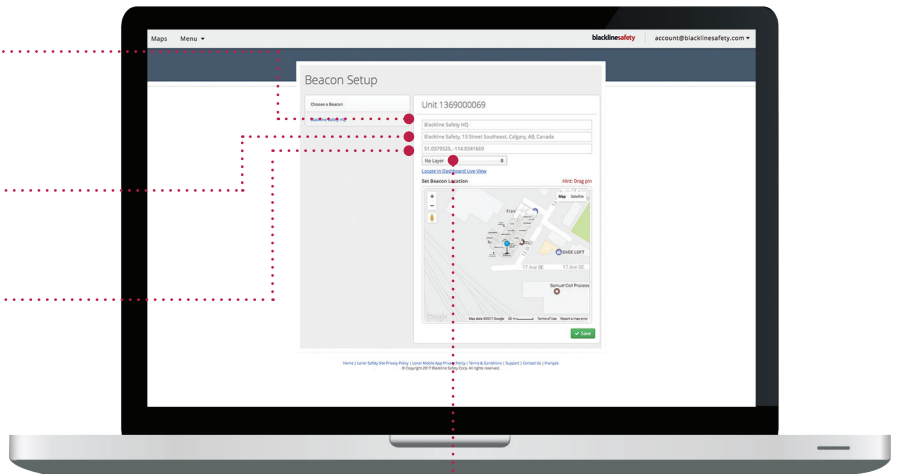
Maps Menu ▾

blacklinesafety account@blacklinesafety.com ▾

Beacon Setup

Choose a Beacon

Unit 1369000069

Blackline Safety HQ

Blackline Safety, 13 Street Southeast, Calgary, AB, Canada

51.0379525, -114.0341663

No Layer

Locate in Dashboard Live View

Set Beacon Location

Hint: Drag pin

Map Satellite

+

−

BADE LOFT

17 Ave SE

17 Ave SE

Samuel Coil Process

Google

Map data ©2017 Google Terms of Use Report a map error

✓ Save

Home | Loner Safety Site Privacy Policy | Loner Mobile App Privacy Policy | Terms & Conditions | Support | Contact Us | Français
© Copyright 2017 Blackline Safety Corp. All rights reserved.